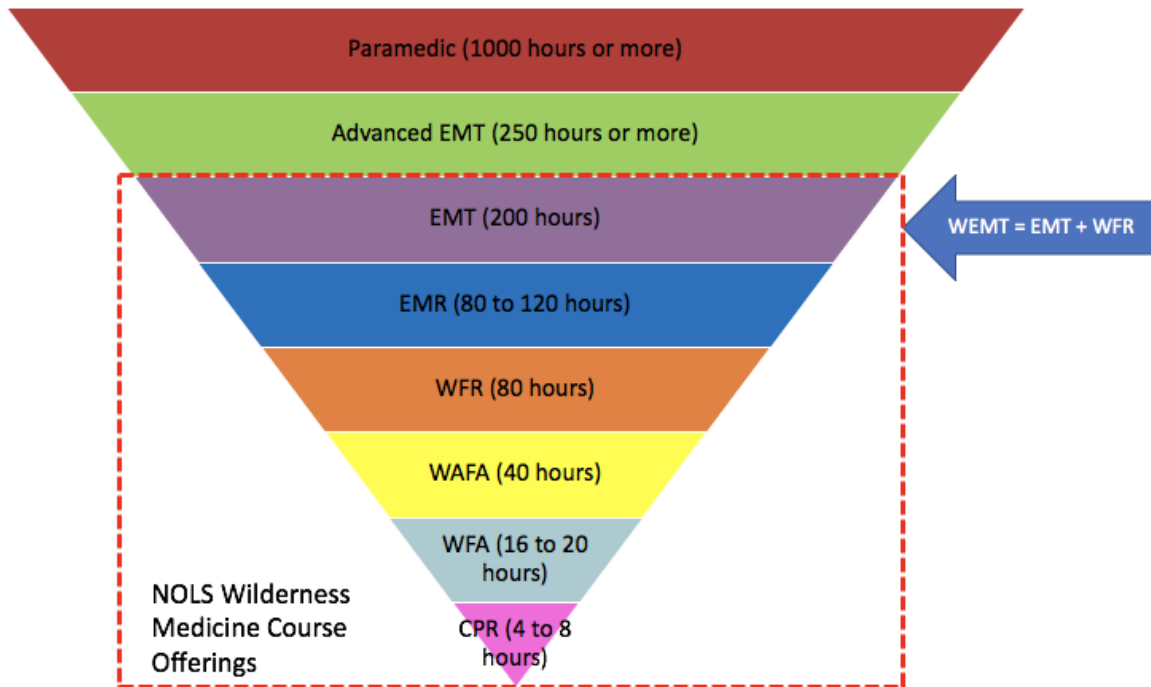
Paramedic (1000 hours or more)

Advanced EMT (250 hours or more)

EMT (200 hours)

WEMT = EMT + WFR

EMR (80 to 120 hours)

WFR (80 hours)

WAFA (40 hours)

WFA (16 to 20 hours)

CPR (4 to 8 hours)

NOLS Wilderness Medicine Course Offerings